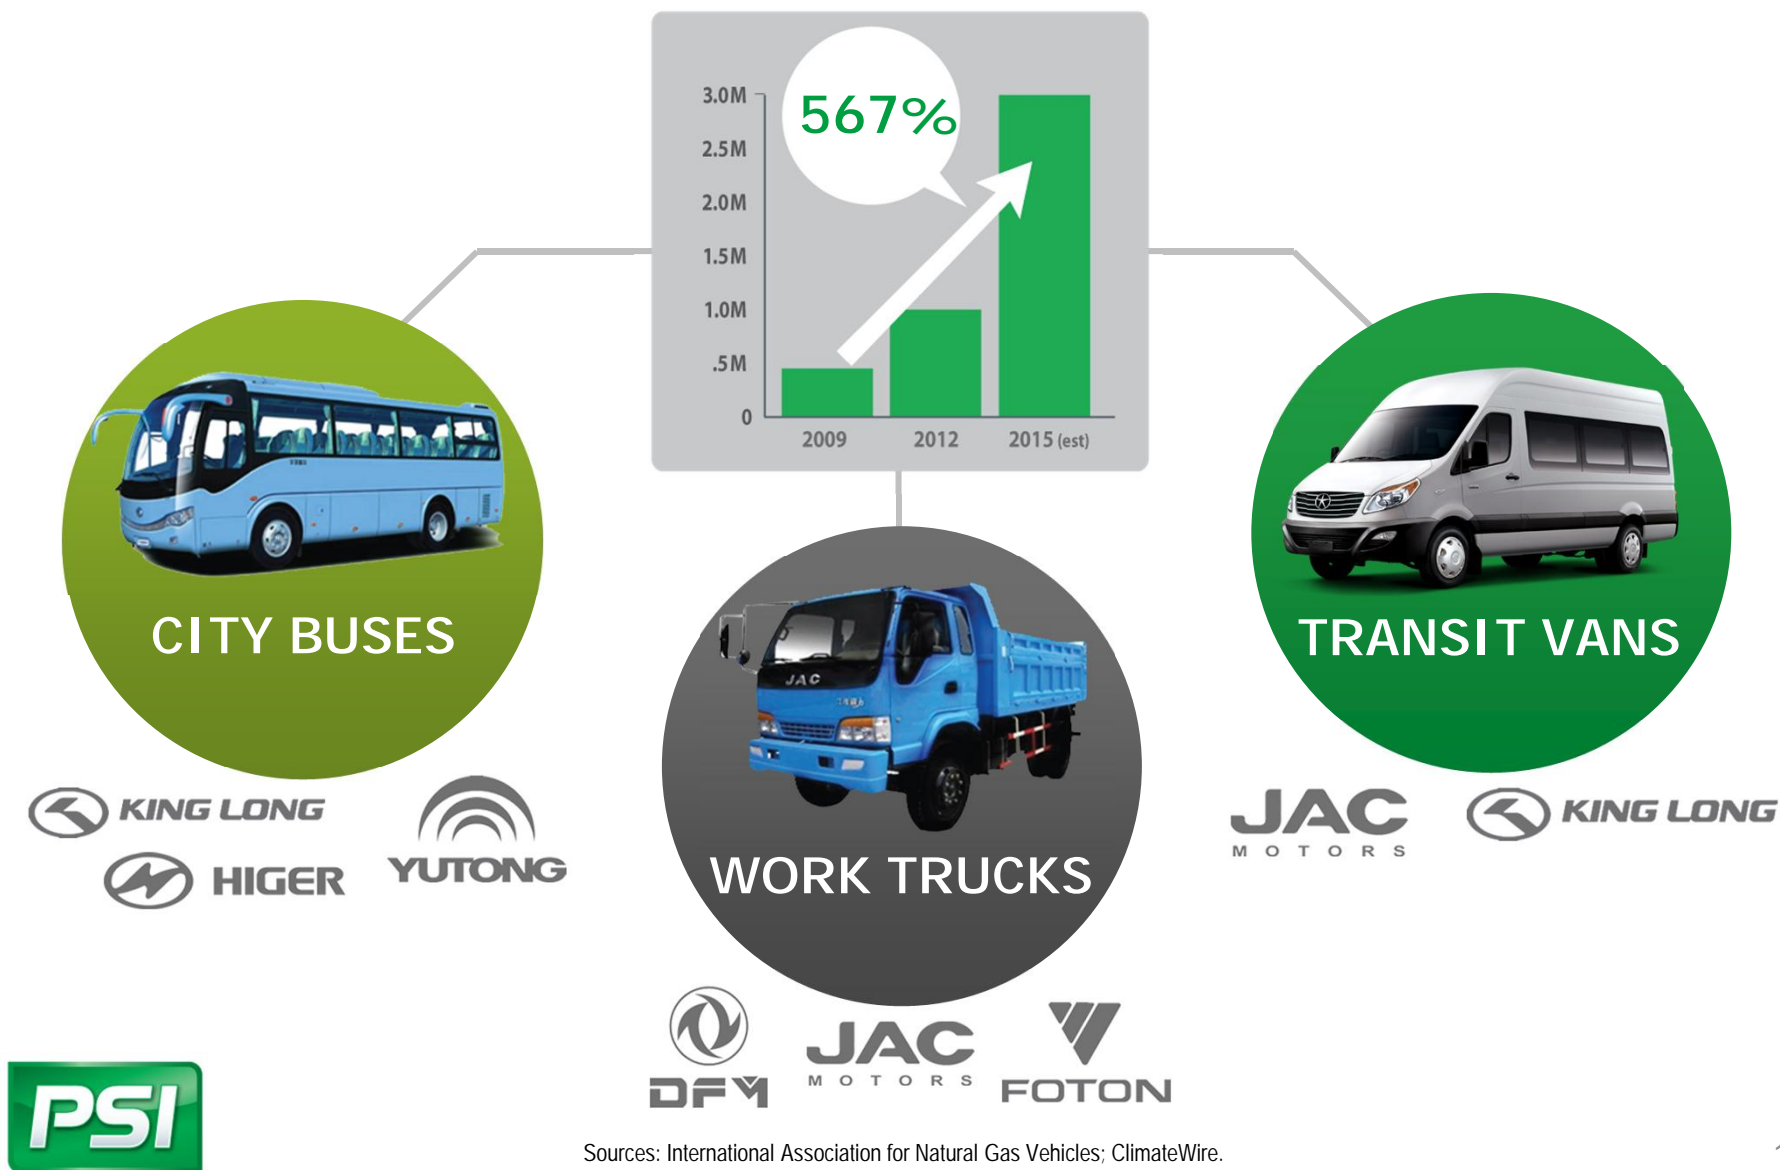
3.0M
2.5M
2.0M
1.5M
1.0M
.5M
0

567%

2009
2012
2015 (est)

CITY BUSES

KING LONG
HIGER
YUTONG

WORK TRUCKS

JAC

DFM
JAC MOTORS
FOTON

TRANSIT VANS

JAC MOTORS
KING LONG

PSI

Sources: International Association for Natural Gas Vehicles; ClimateWire.